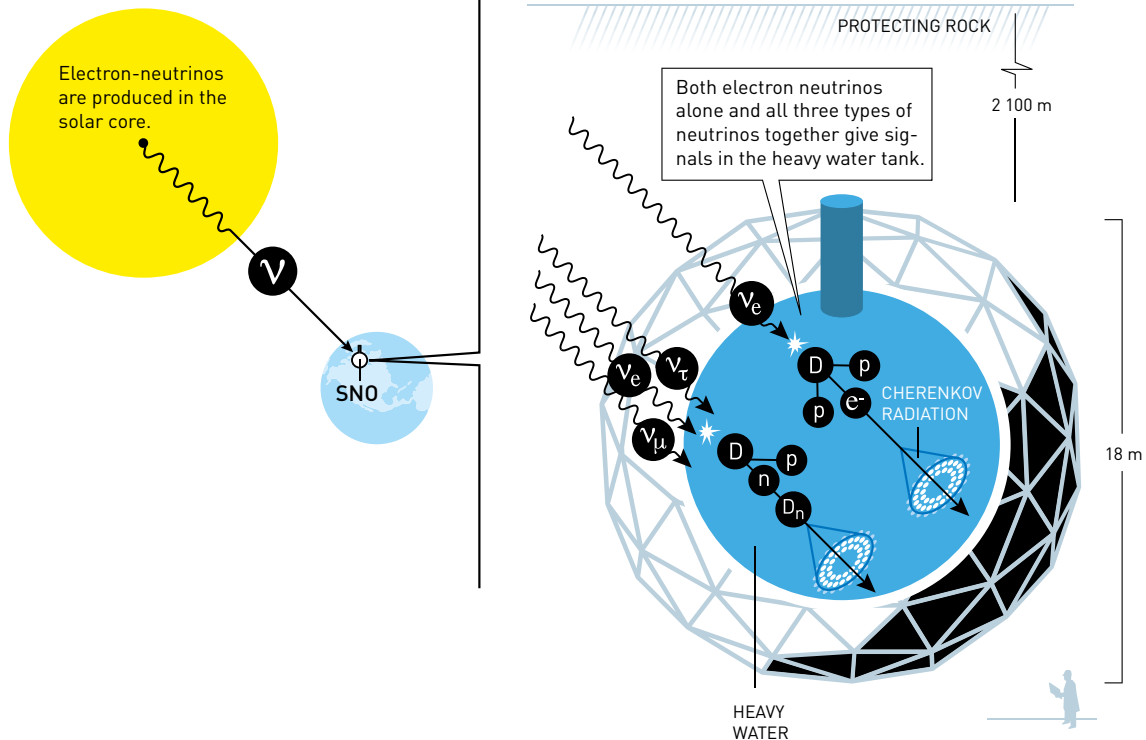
Electron-neutrinos are produced in the solar core.

$\nu$

SNO

PROTECTING ROCK

2 100 m

Both electron neutrinos alone and all three types of neutrinos together give signals in the heavy water tank.

$\nu_e$

D p p e-

CHERENKOV RADIATION

$\nu_e$ $\nu_\tau$ $\nu_\mu$

D p n $D_n$

18 m

HEAVY WATER